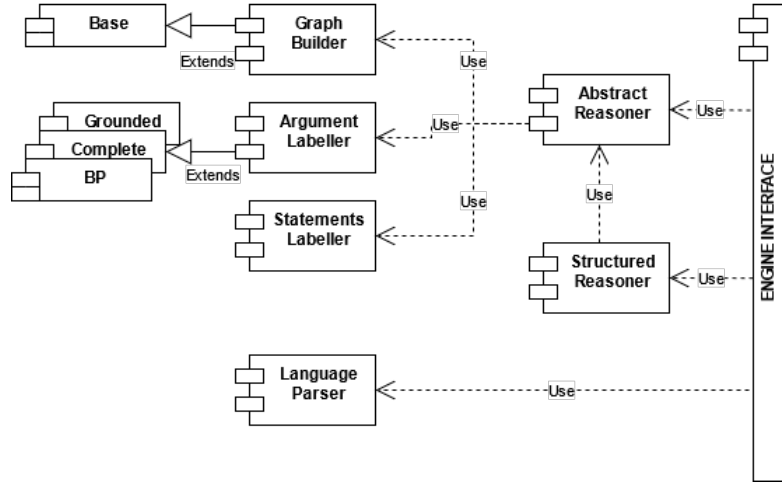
Base

Graph Builder

Extends

Use

Grounded

Complete

BP

Extends

Argument Labeller

Use

Abstract Reasoner

Use

Use

Statements Labeller

Use

Structured Reasoner

Use

ENGINE INTERFACE

Language Parser

Use